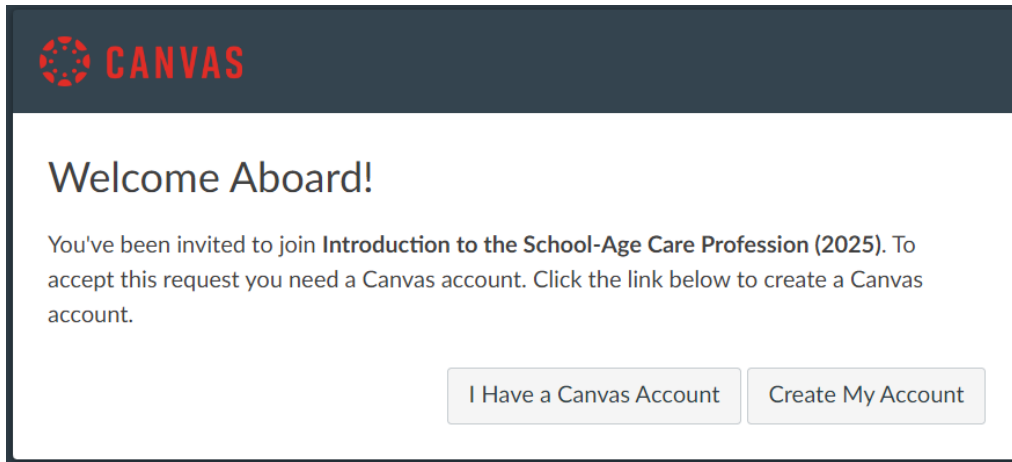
CANVAS

Welcome Aboard!

You've been invited to join **Introduction to the School-Age Care Profession (2025)**. To accept this request you need a Canvas account. Click the link below to create a Canvas account.

I Have a Canvas Account

Create My Account